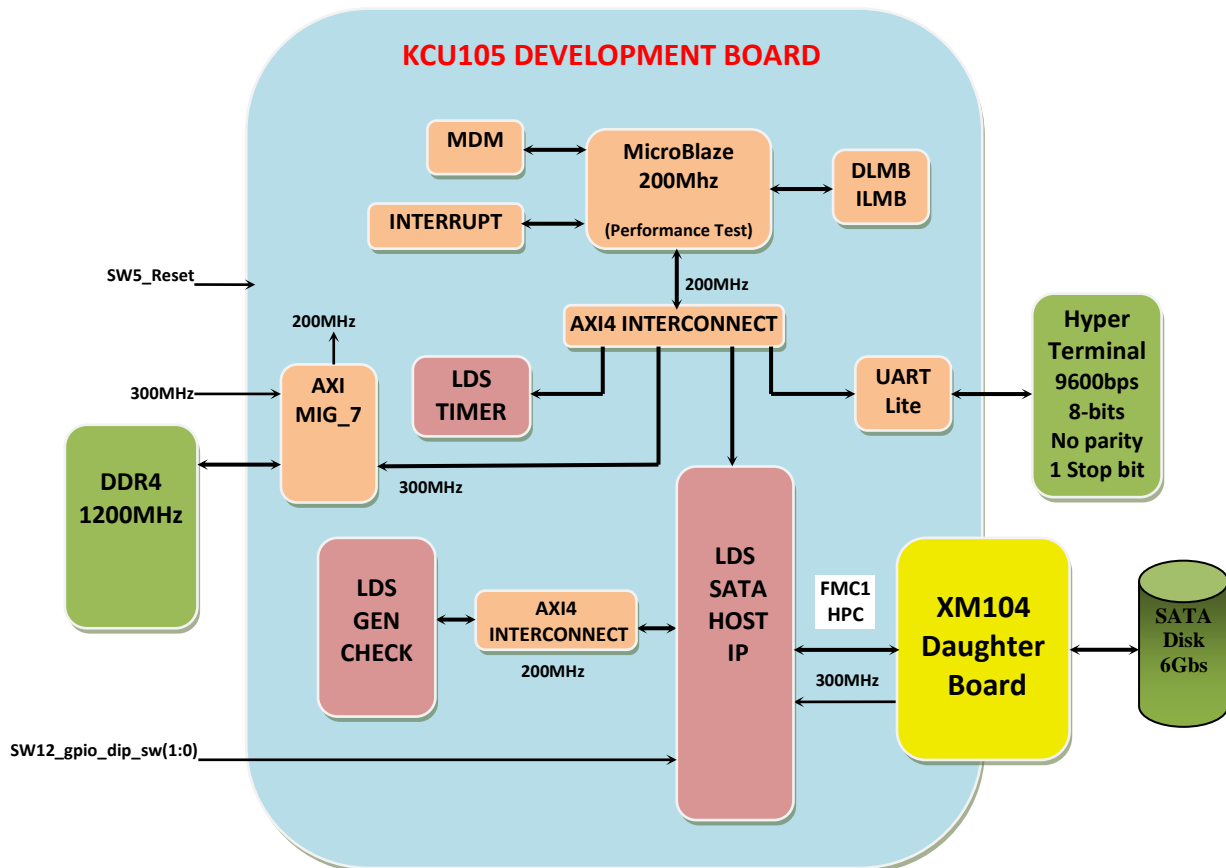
KCU105 DEVELOPMENT BOARD

MDM

MicroBlaze 200Mhz (Performance Test)

DLMB ILMB

INTERRUPT

SW5_Reset

200MHz

AXI4 INTERCONNECT

200MHz

Hyper Terminal 9600bps 8-bits No parity 1 Stop bit

300MHz

AXI MIG_7

LDS TIMER

UART Lite

DDR4 1200MHz

300MHz

LDS GEN CHECK

AXI4 INTERCONNECT

200MHz

LDS SATA HOST IP

FMC1 HPC

300MHz

XM104 Daughter Board

SATA Disk 6Gbs

SW12_gpio_dip_sw(1:0)